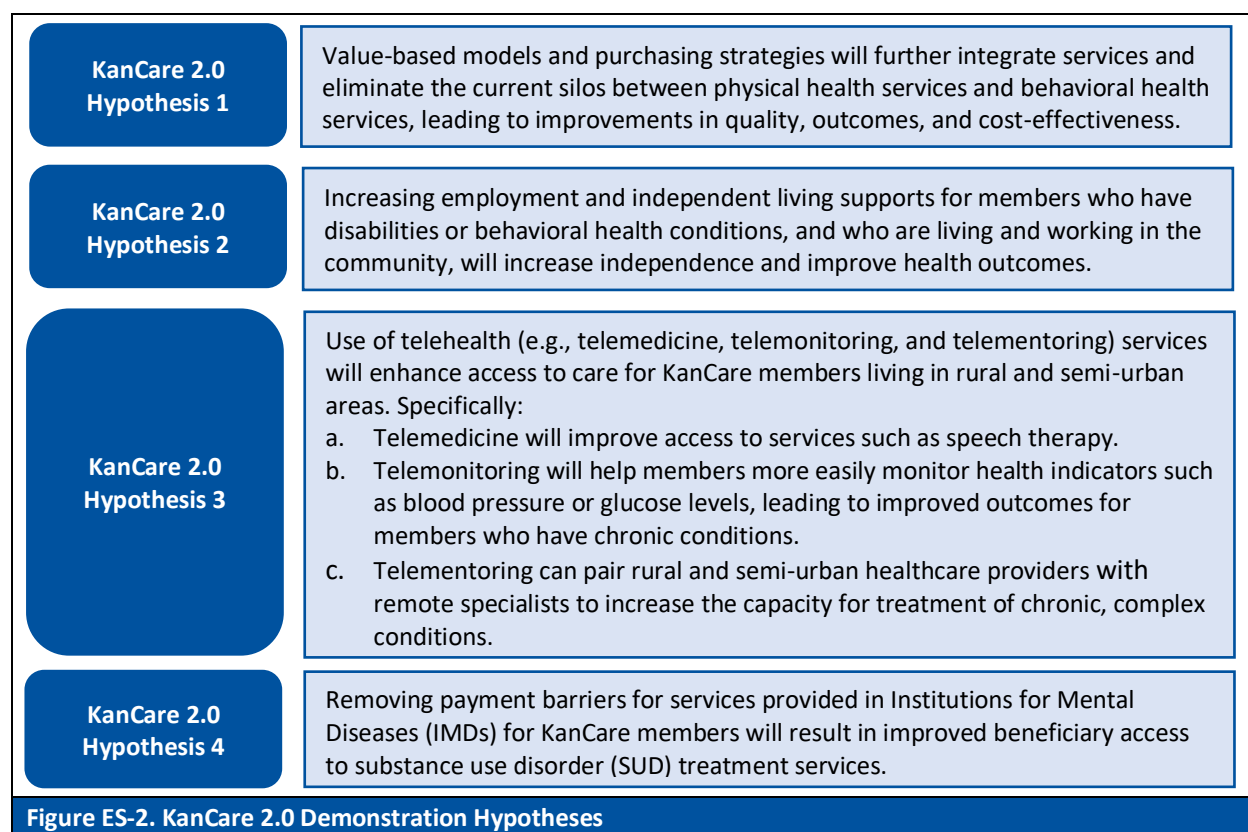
KanCare 2.0 Hypothesis 1

Value-based models and purchasing strategies will further integrate services and eliminate the current silos between physical health services and behavioral health services, leading to improvements in quality, outcomes, and cost-effectiveness.

KanCare 2.0 Hypothesis 2

Increasing employment and independent living supports for members who have disabilities or behavioral health conditions, and who are living and working in the community, will increase independence and improve health outcomes.

KanCare 2.0 Hypothesis 3

Use of telehealth (e.g., telemedicine, telemonitoring, and telementoring) services will enhance access to care for KanCare members living in rural and semi-urban areas. Specifically:
a. Telemedicine will improve access to services such as speech therapy.
b. Telemonitoring will help members more easily monitor health indicators such as blood pressure or glucose levels, leading to improved outcomes for members who have chronic conditions.
c. Telementoring can pair rural and semi-urban healthcare providers with remote specialists to increase the capacity for treatment of chronic, complex conditions.

KanCare 2.0 Hypothesis 4

Removing payment barriers for services provided in Institutions for Mental Diseases (IMDs) for KanCare members will result in improved beneficiary access to substance use disorder (SUD) treatment services.

Figure ES-2. KanCare 2.0 Demonstration Hypotheses